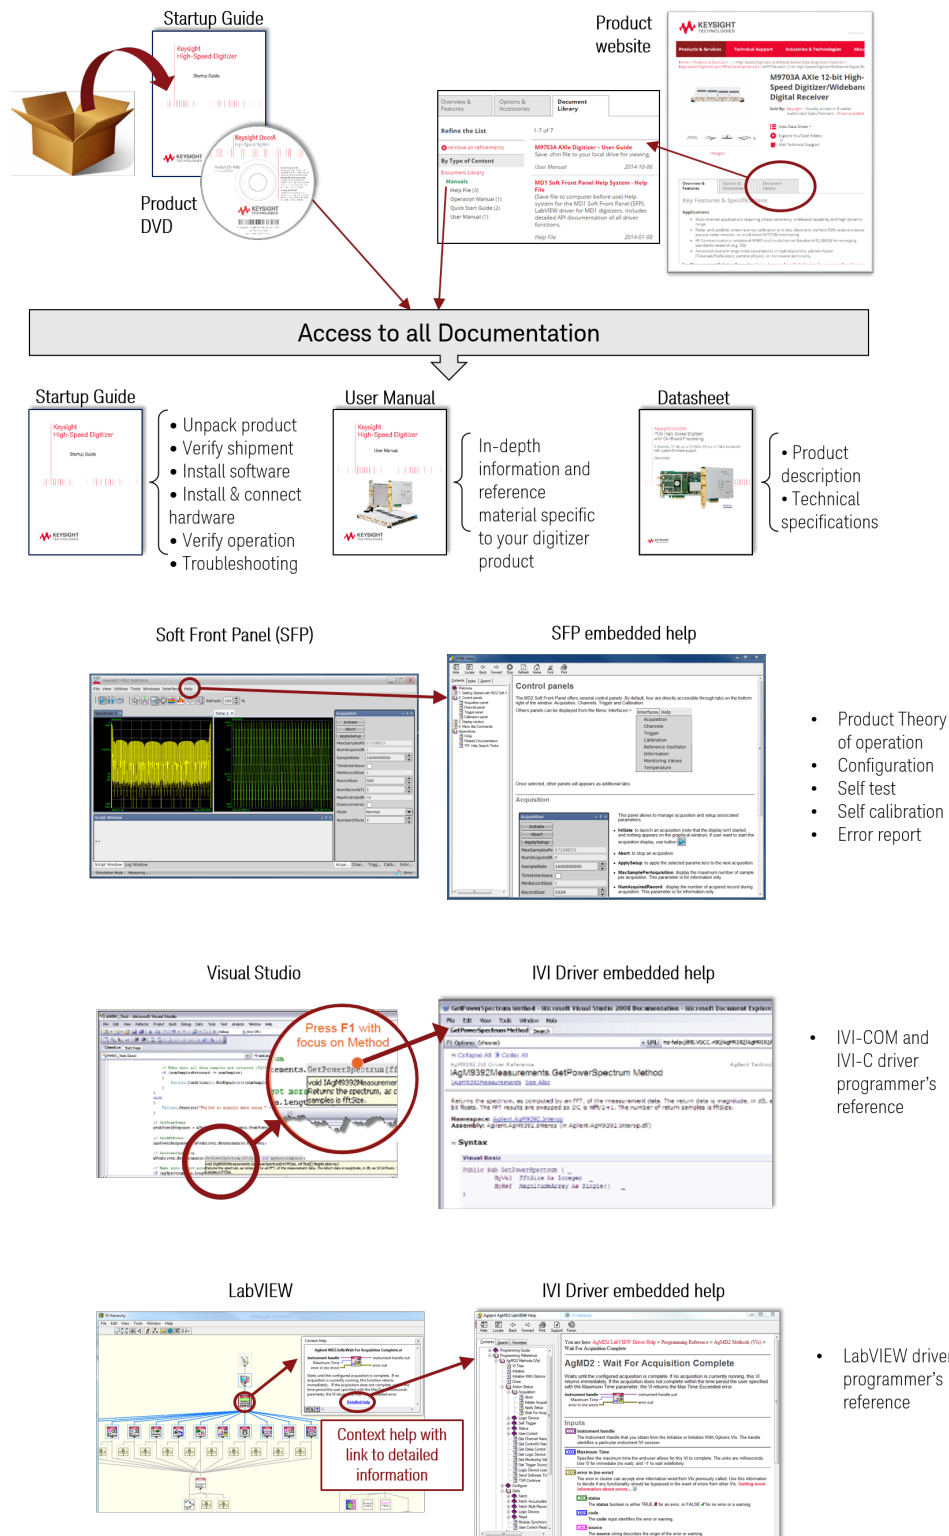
Startup Guide

Product website

Product DVD

Access to all Documentation

Startup Guide

- Unpack product
- Verify shipment
- Install software
- Install & connect hardware
- Verify operation
- Troubleshooting

User Manual

In-depth information and reference material specific to your digitizer product

Datasheet

- Product description
- Technical specifications

Soft Front Panel (SFP)

SFP embedded help

Control panels

Acquisition

- Product Theory of operation
- Configuration
- Self test
- Self calibration
- Error report

Visual Studio

Press F1 with focus on Method

IVI Driver embedded help

IAgM9392Measurements.GetPowerSpectrum Method

Syntax

- IVI-COM and IVI-C driver programmer's reference

LabVIEW

Context help with link to detailed information

IVI Driver embedded help

AgMD2 : Wait For Acquisition Complete

Inputs

- LabVIEW driver programmer's reference